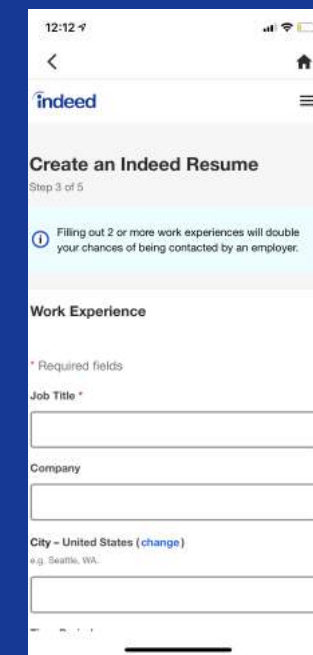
12:12

<

indeed

Create an Indeed Resume

Step 3 of 5

Filling out 2 or more work experiences will double your chances of being contacted by an employer.

Work Experience

* Required fields

Job Title *

Company

City – United States (change)

e.g. Seattle, WA.

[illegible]